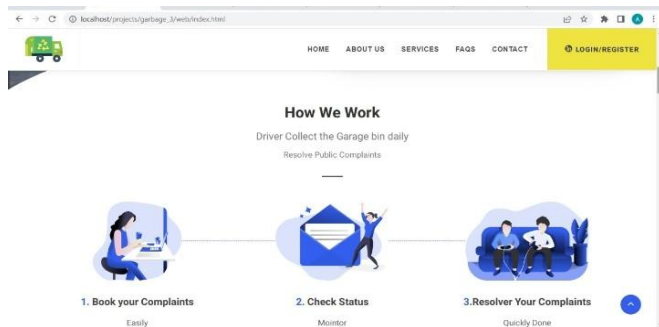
localhost/projects/garbage_3/web/index.html

HOME ABOUT US SERVICES FAQS CONTACT LOGIN/REGISTER

How We Work

Driver Collect the Garage bin daily

Resolve Public Complaints

1. Book your Complaints

Easily

2. Check Status

Mointor

3.Resolver Your Complaints

Quickly Done